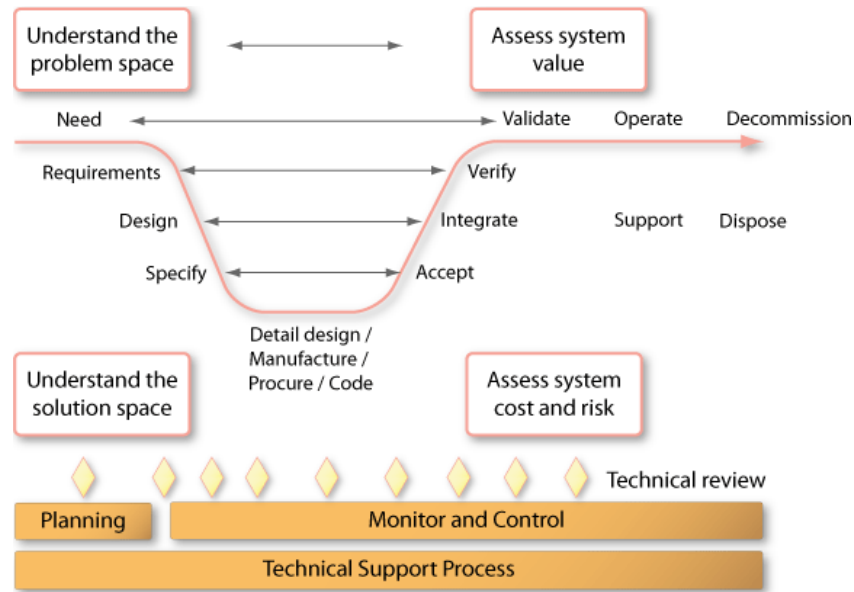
Understand the problem space

Assess system value

Need

Validate

Operate

Decommission

Requirements

Verify

Design

Integrate

Support

Dispose

Specify

Accept

Detail design / Manufacture / Procure / Code

Understand the solution space

Assess system cost and risk

Technical review

Planning

Monitor and Control

Technical Support Process